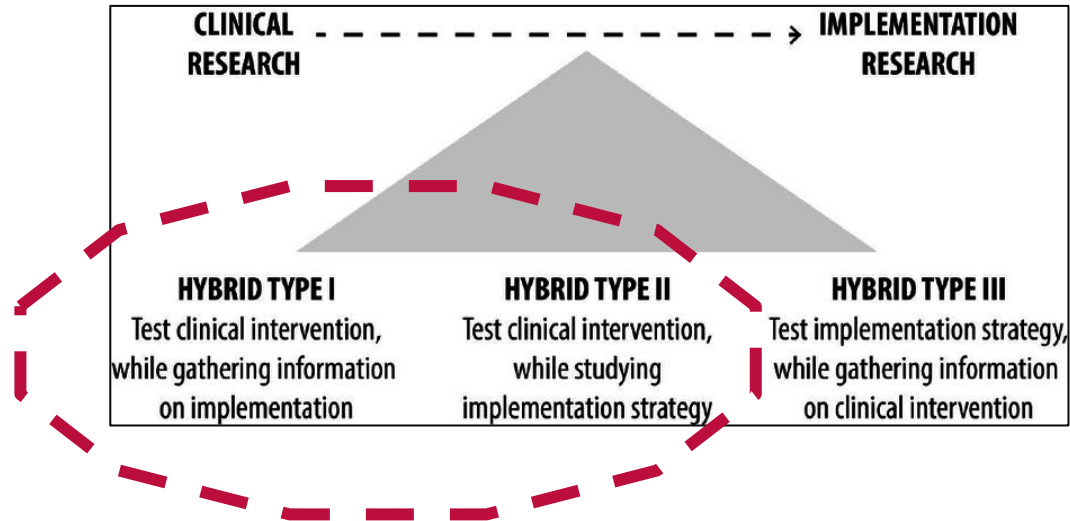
CLINICAL RESEARCH

IMPLEMENTATION RESEARCH

HYBRID TYPE I
Test clinical intervention, while gathering information on implementation

HYBRID TYPE II
Test clinical intervention, while studying implementation strategy

HYBRID TYPE III
Test implementation strategy, while gathering information on clinical intervention